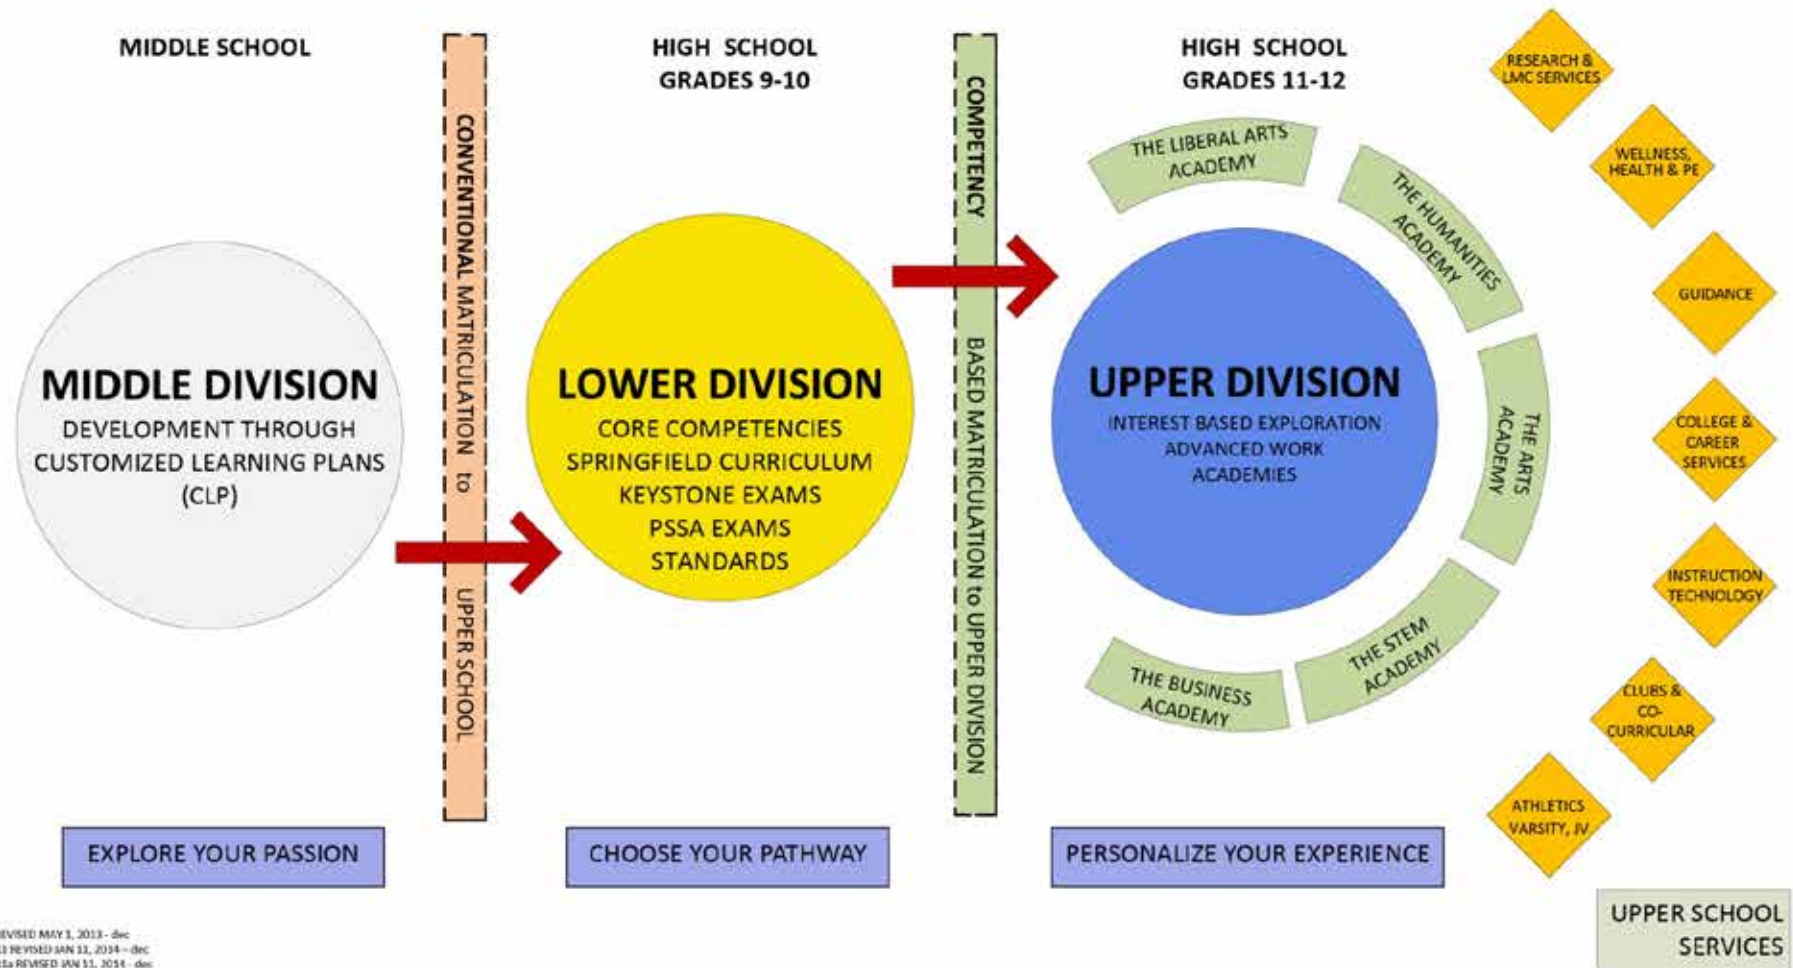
MIDDLE SCHOOL

HIGH SCHOOL
GRADES 9-10

HIGH SCHOOL
GRADES 11-12

MIDDLE DIVISION
DEVELOPMENT THROUGH CUSTOMIZED LEARNING PLANS (CLP)

CONVENTIONAL MATRICULATION to UPPER SCHOOL

LOWER DIVISION
CORE COMPETENCIES
SPRINGFIELD CURRICULUM
KEYSTONE EXAMS
PSSA EXAMS
STANDARDS

COMPETENCY BASED MATRICULATION to UPPER DIVISION

UPPER DIVISION
INTEREST BASED EXPLORATION
ADVANCED WORK
ACADEMIES

THE LIBERAL ARTS ACADEMY

THE HUMANITIES ACADEMY

THE ARTS ACADEMY

THE STEM ACADEMY

THE BUSINESS ACADEMY

RESEARCH & LMC SERVICES

WELLNESS, HEALTH & PE

GUIDANCE

COLLEGE & CAREER SERVICES

INSTRUCTION TECHNOLOGY

CLUBS & CO-CURRICULAR

ATHLETICS VARSITY, JV

EXPLORE YOUR PASSION

CHOOSE YOUR PATHWAY

PERSONALIZE YOUR EXPERIENCE

UPPER SCHOOL SERVICES

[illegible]EVISED MAY 1, 2013 - dec
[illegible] REVISED JAN 11, 2014 – dec
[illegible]a REVISED JAN 11, 2014 - dec